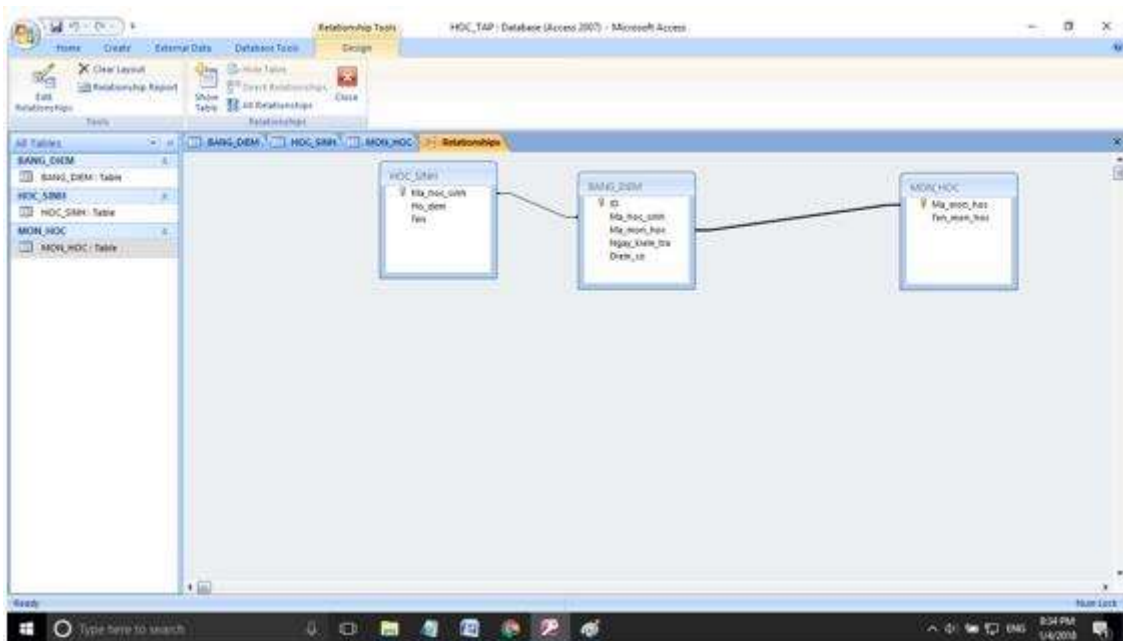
Relationship Tools
HOC_TAP : Database (Access 2007) - Microsoft Access

Home
Create
External Data
Database Tools
Design

Edit Relationships
Clear Layout
Relationship Report
Tools

Show Table
Hide Table
Direct Relationships
All Relationships
Close
Relationships

All Tables
BANG_DIEM
BANG_DIEM : Table
HOC_SINH
HOC_SINH : Table
MON_HOC
MON_HOC : Table

BANG_DIEM
HOC_SINH
MON_HOC
Relationships

HOC_SINH
Ma_hoc_sinh
Ho_dem
Ten

BANG_DIEM
ID
Ma_hoc_sinh
Ma_mon_hoc
Ngay_kiem_tra
Diem_so

MON_HOC
Ma_mon_hoc
Ten_mon_hoc

Ready
Num Lock

Type here to search

ENG
8:34 PM
1/4/2018